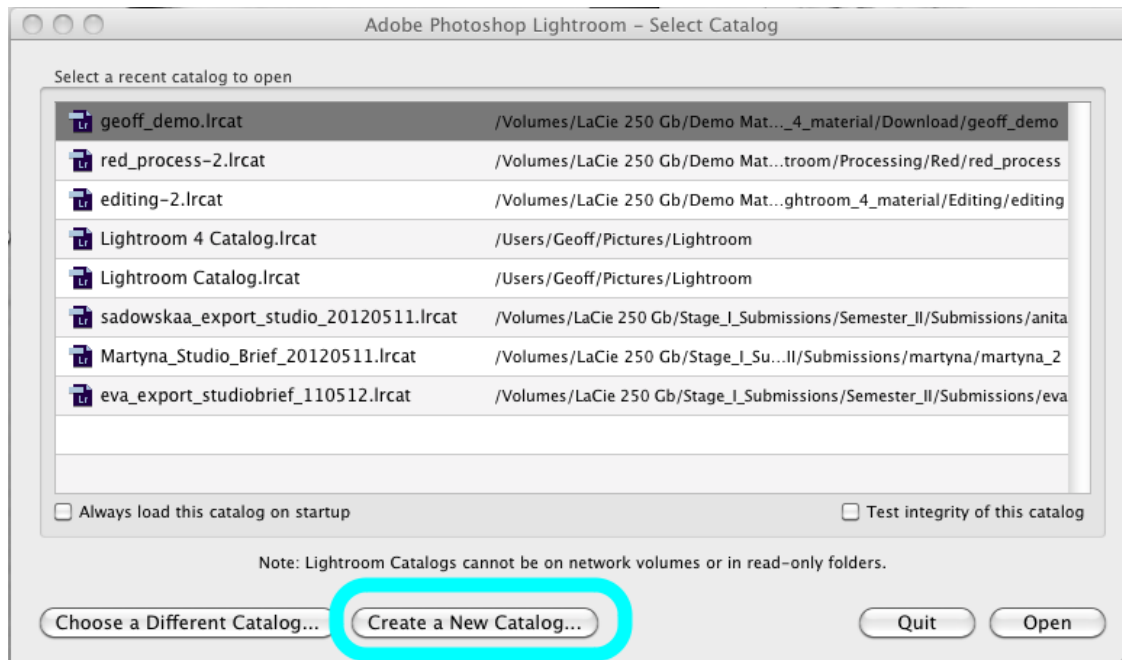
Adobe Photoshop Lightroom – Select Catalog

Select a recent catalog to open

| | |
|---|---|
| Lr geoff_demo.lrcat | /Volumes/LaCie 250 Gb/Demo Mat..._4_material/Download/geoff_demo |
| Lr red_process-2.lrcat | /Volumes/LaCie 250 Gb/Demo Mat...troom/Processing/Red/red_process |
| Lr editing-2.lrcat | /Volumes/LaCie 250 Gb/Demo Mat...ghtroom_4_material/Editing/editing |
| Lr Lightroom 4 Catalog.lrcat | /Users/Geoff/Pictures/Lightroom |
| Lr Lightroom Catalog.lrcat | /Users/Geoff/Pictures/Lightroom |
| Lr sadowskaa_export_studio_20120511.lrcat | /Volumes/LaCie 250 Gb/Stage_I_Submissions/Semester_II/Submissions/anita |
| Lr Martyna_Studio_Brief_20120511.lrcat | /Volumes/LaCie 250 Gb/Stage_I_Su...II/Submissions/martyna/martyna_2 |
| Lr eva_export_studiobrief_110512.lrcat | /Volumes/LaCie 250 Gb/Stage_I_Submissions/Semester_II/Submissions/eva |

Always load this catalog on startup

Test integrity of this catalog

Note: Lightroom Catalogs cannot be on network volumes or in read-only folders.

Choose a Different Catalog...

Create a New Catalog...

Quit

Open